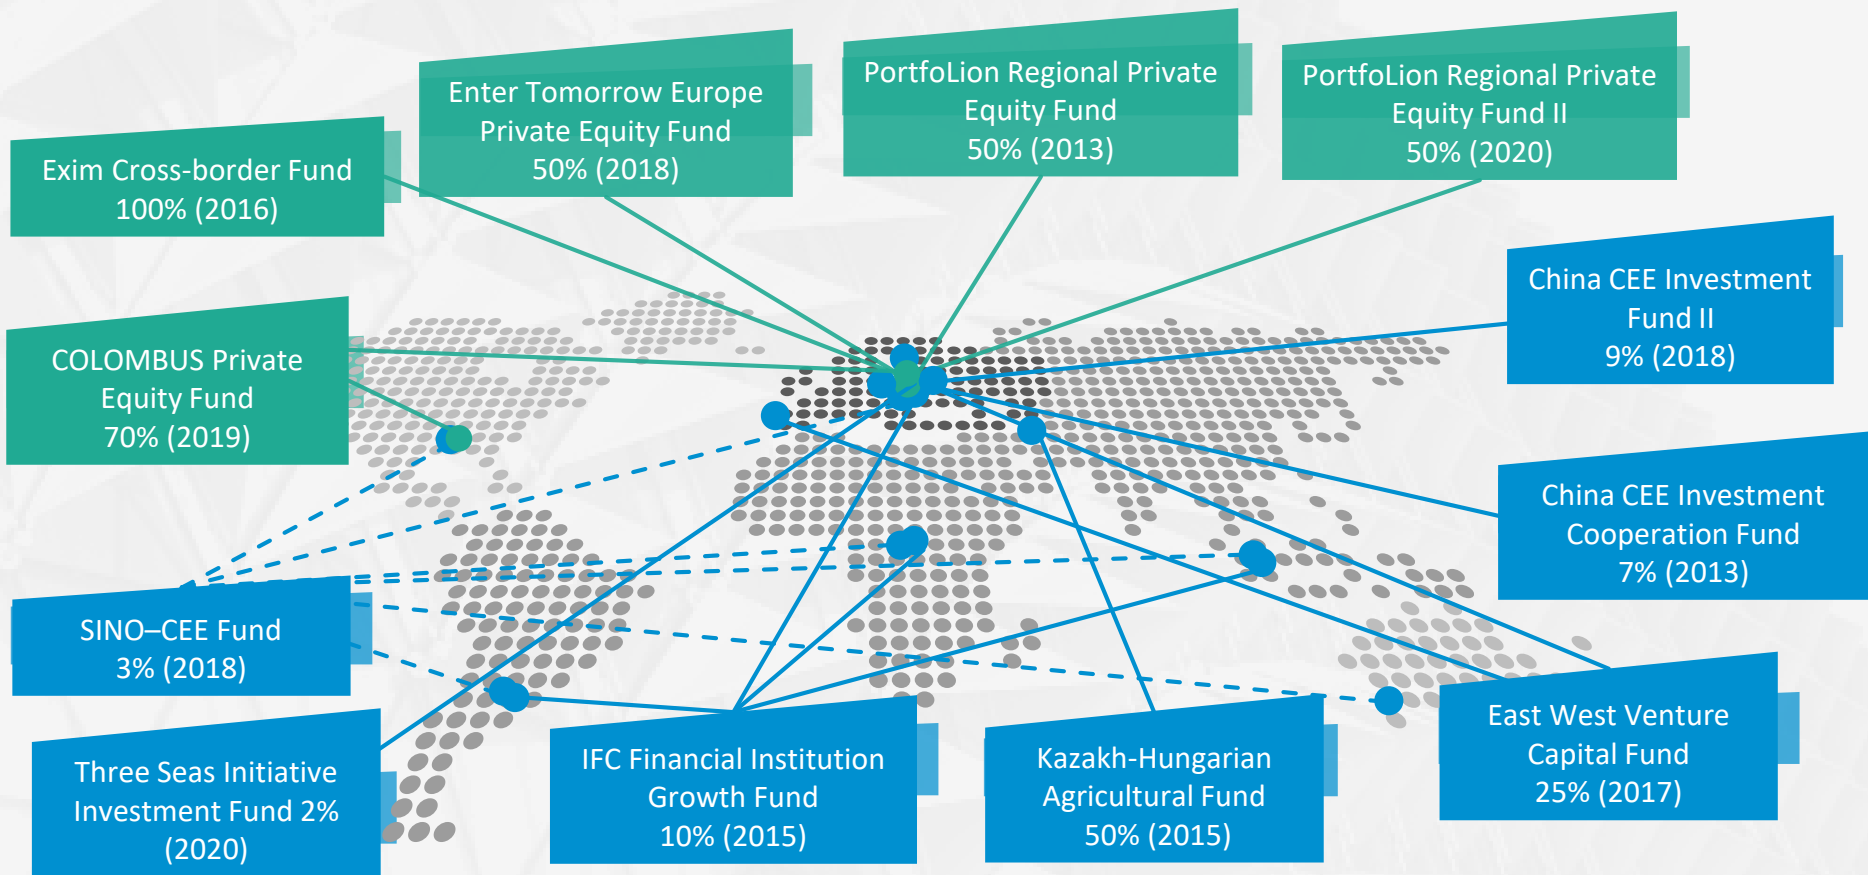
Exim Cross-border Fund
100% (2016)

Enter Tomorrow Europe Private Equity Fund
50% (2018)

PortfoLion Regional Private Equity Fund
50% (2013)

PortfoLion Regional Private Equity Fund II
50% (2020)

China CEE Investment Fund II
9% (2018)

COLOMBUS Private Equity Fund
70% (2019)

China CEE Investment Cooperation Fund
7% (2013)

SINO–CEE Fund
3% (2018)

East West Venture Capital Fund
25% (2017)

Three Seas Initiative Investment Fund 2%
(2020)

IFC Financial Institution Growth Fund
10% (2015)

Kazakh-Hungarian Agricultural Fund
50% (2015)